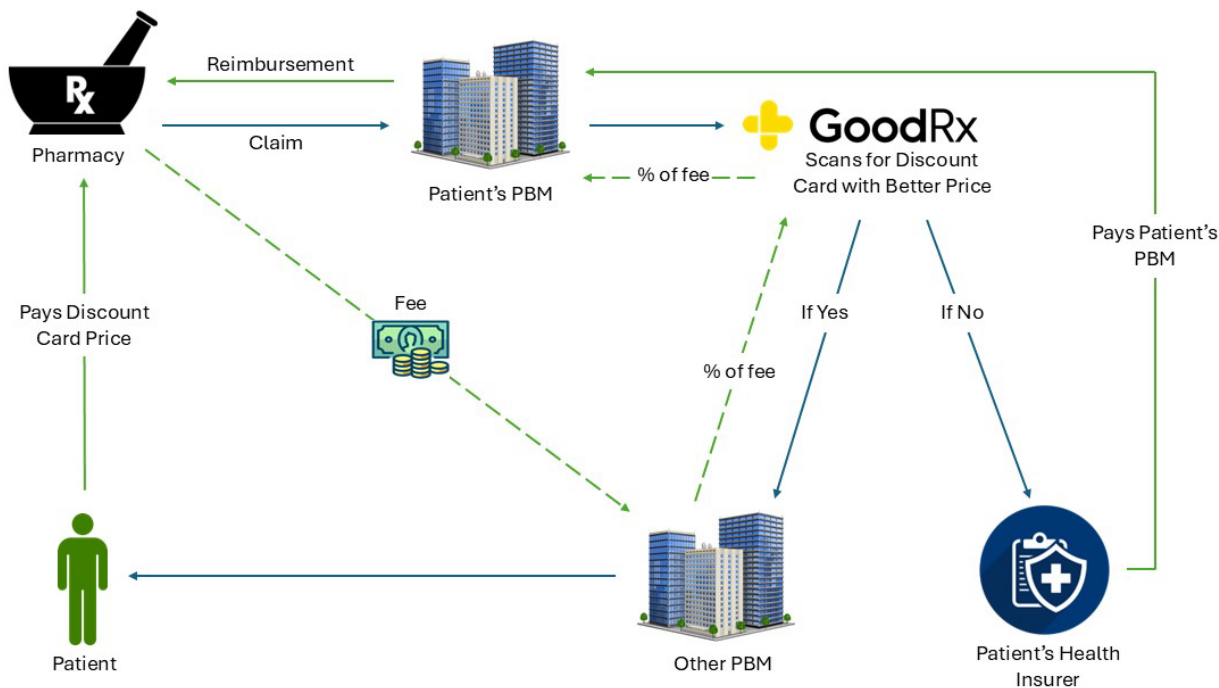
Rx

Pharmacy

Reimbursement

Claim

Patient's PBM

GoodRx

Scans for Discount Card with Better Price

% of fee

Pays Patient's PBM

Pays Discount Card Price

Fee

% of fee

If Yes

If No

Patient

Other PBM

Patient's Health Insurer